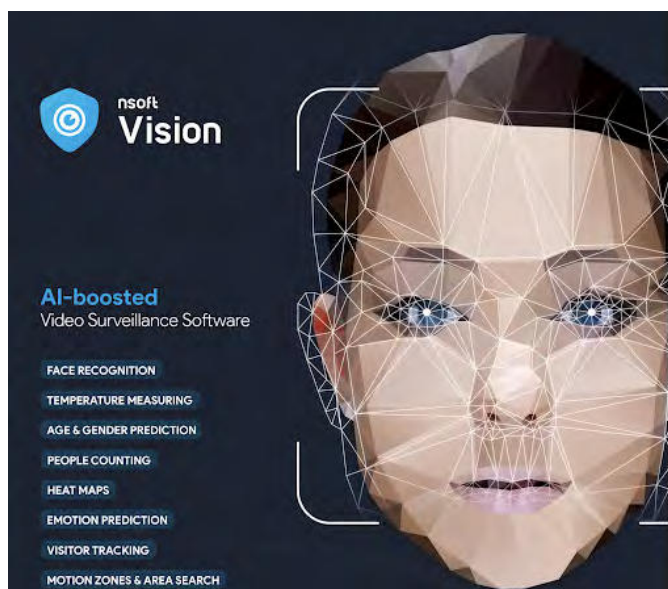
nsoft
Vision

AI-boosted
Video Surveillance Software

FACE RECOGNITION
TEMPERATURE MEASURING
AGE & GENDER PREDICTION
PEOPLE COUNTING
HEAT MAPS
EMOTION PREDICTION
VISITOR TRACKING
MOTION ZONES & AREA SEARCH